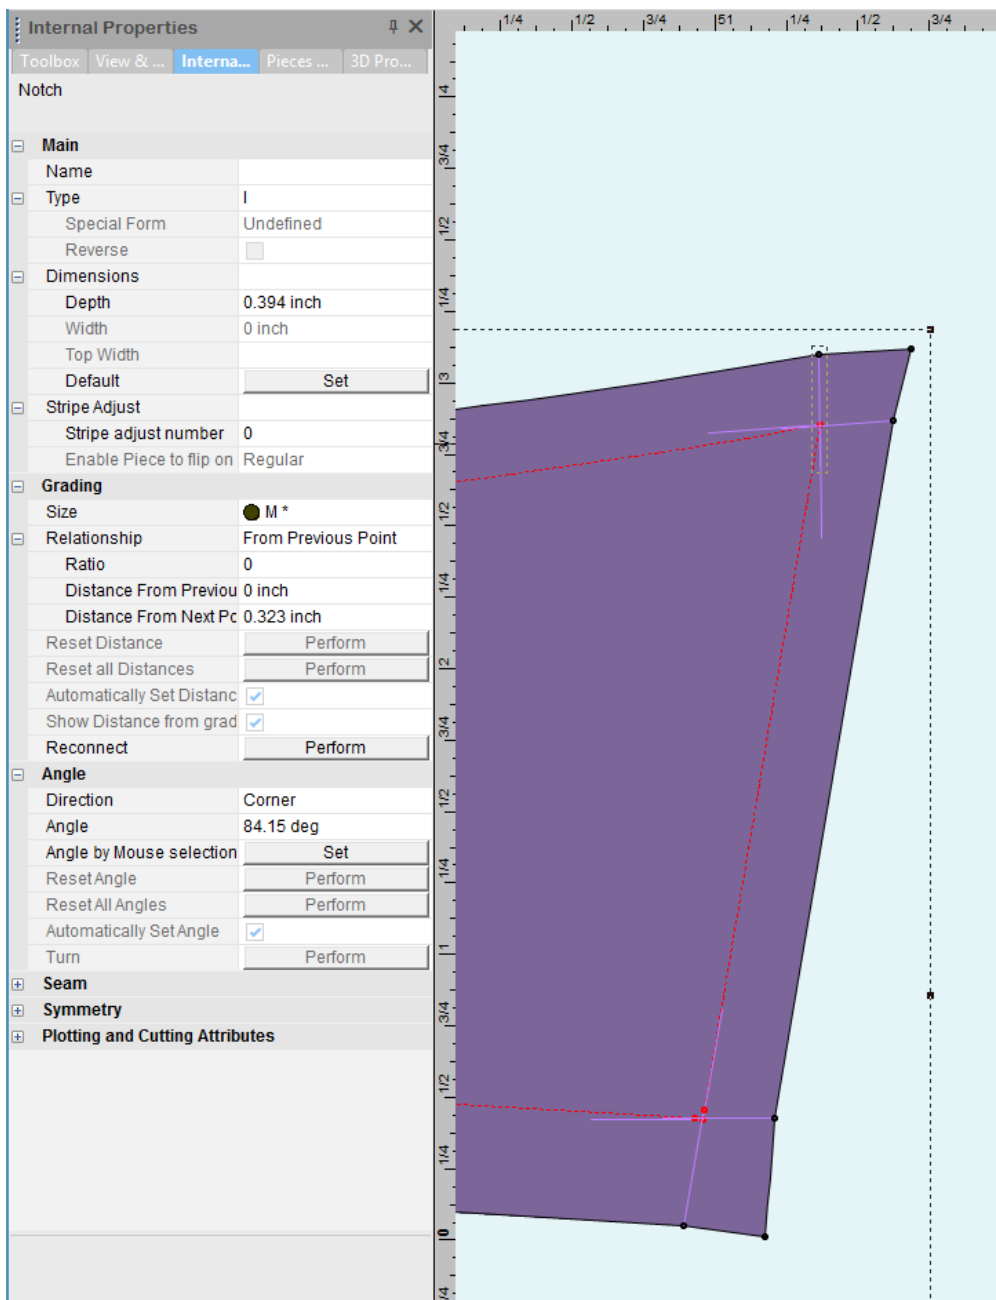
Internal Properties

Toolbox | View & ... | Interna... | Pieces ... | 3D Pro...

Notch

| Main | |
|---|---|
| Name | |
| Type | I |
| Special Form | Undefined |
| Reverse | |
| Dimensions | |
| Depth | 0.394 inch |
| Width | 0 inch |
| Top Width | |
| Default | Set |
| Stripe Adjust | |
| Stripe adjust number | 0 |
| Enable Piece to flip on | Regular |
| Grading | |
| Size | M * |
| Relationship | From Previous Point |
| Ratio | 0 |
| Distance From Previou | 0 inch |
| Distance From Next Pc | 0.323 inch |
| Reset Distance | Perform |
| Reset all Distances | Perform |
| Automatically Set Distanc | |
| Show Distance from grad | |
| Reconnect | Perform |
| Angle | |
| Direction | Corner |
| Angle | 84.15 deg |
| Angle by Mouse selection | Set |
| Reset Angle | Perform |
| Reset All Angles | Perform |
| Automatically Set Angle | |
| Turn | Perform |
| Seam | |
| Symmetry | |
| Plotting and Cutting Attributes | |

1/4 1/2 3/4 51 1/4 1/2 3/4

4 3/4 1/2 1/4 3 3/4 1/2 1/4 2 3/4 1/2 1/4 1 3/4 1/2 1/4 0 3/4